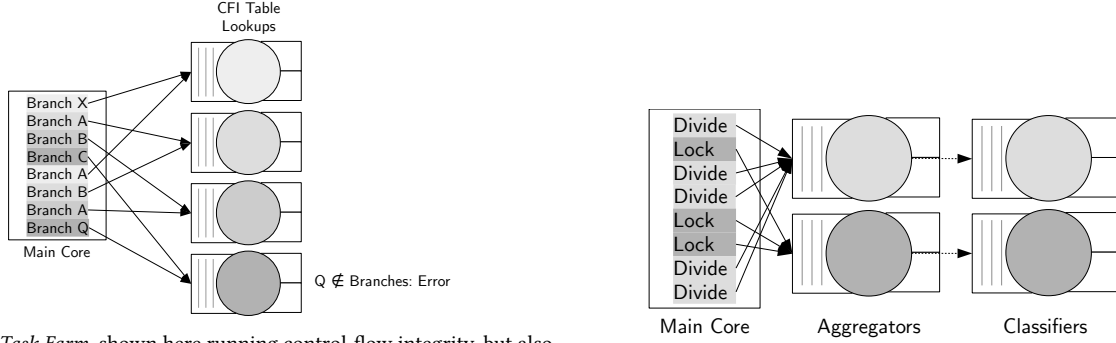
CFI Table Lookups

Branch X
Branch A
Branch B
Branch C
Branch A
Branch B
Branch A
Branch Q
Main Core

Q $\notin$ Branches: Error

Task Farm, shown here running control-flow integrity, but also

Divide
Lock
Divide
Divide
Lock
Lock
Divide
Divide
Main Core

Aggregators

Classifiers